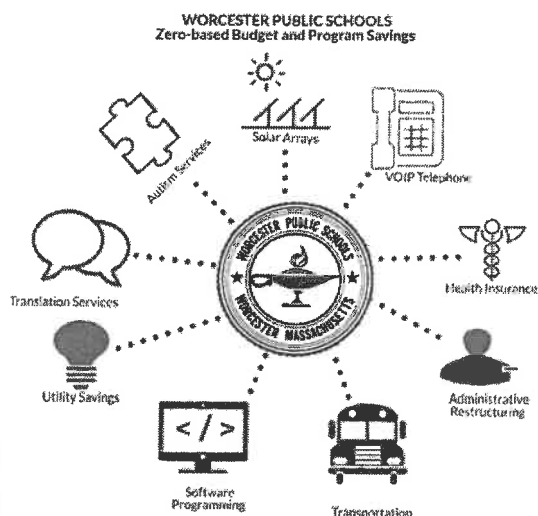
WORCESTER PUBLIC SCHOOLS
Zero-based Budget and Program Savings

Solar Arrays

Autism Services

VOIP Telephone

WORCESTER PUBLIC SCHOOLS
WORCESTER MASSACHUSETTS

Translation Services

Health Insurance

Utility Savings

Administrative Restructuring

< / >

Software Programming

Transportation